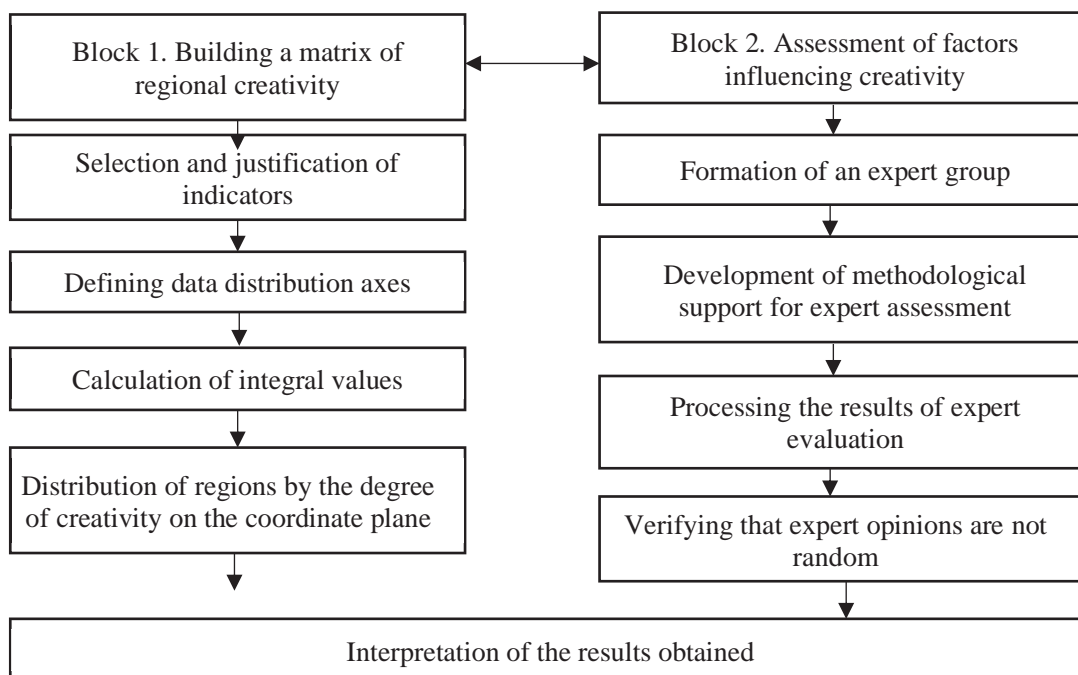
Block 1. Building a matrix of regional creativity

Selection and justification of indicators

Defining data distribution axes

Calculation of integral values

Distribution of regions by the degree of creativity on the coordinate plane

Block 2. Assessment of factors influencing creativity

Formation of an expert group

Development of methodological support for expert assessment

Processing the results of expert evaluation

Verifying that expert opinions are not random

Interpretation of the results obtained